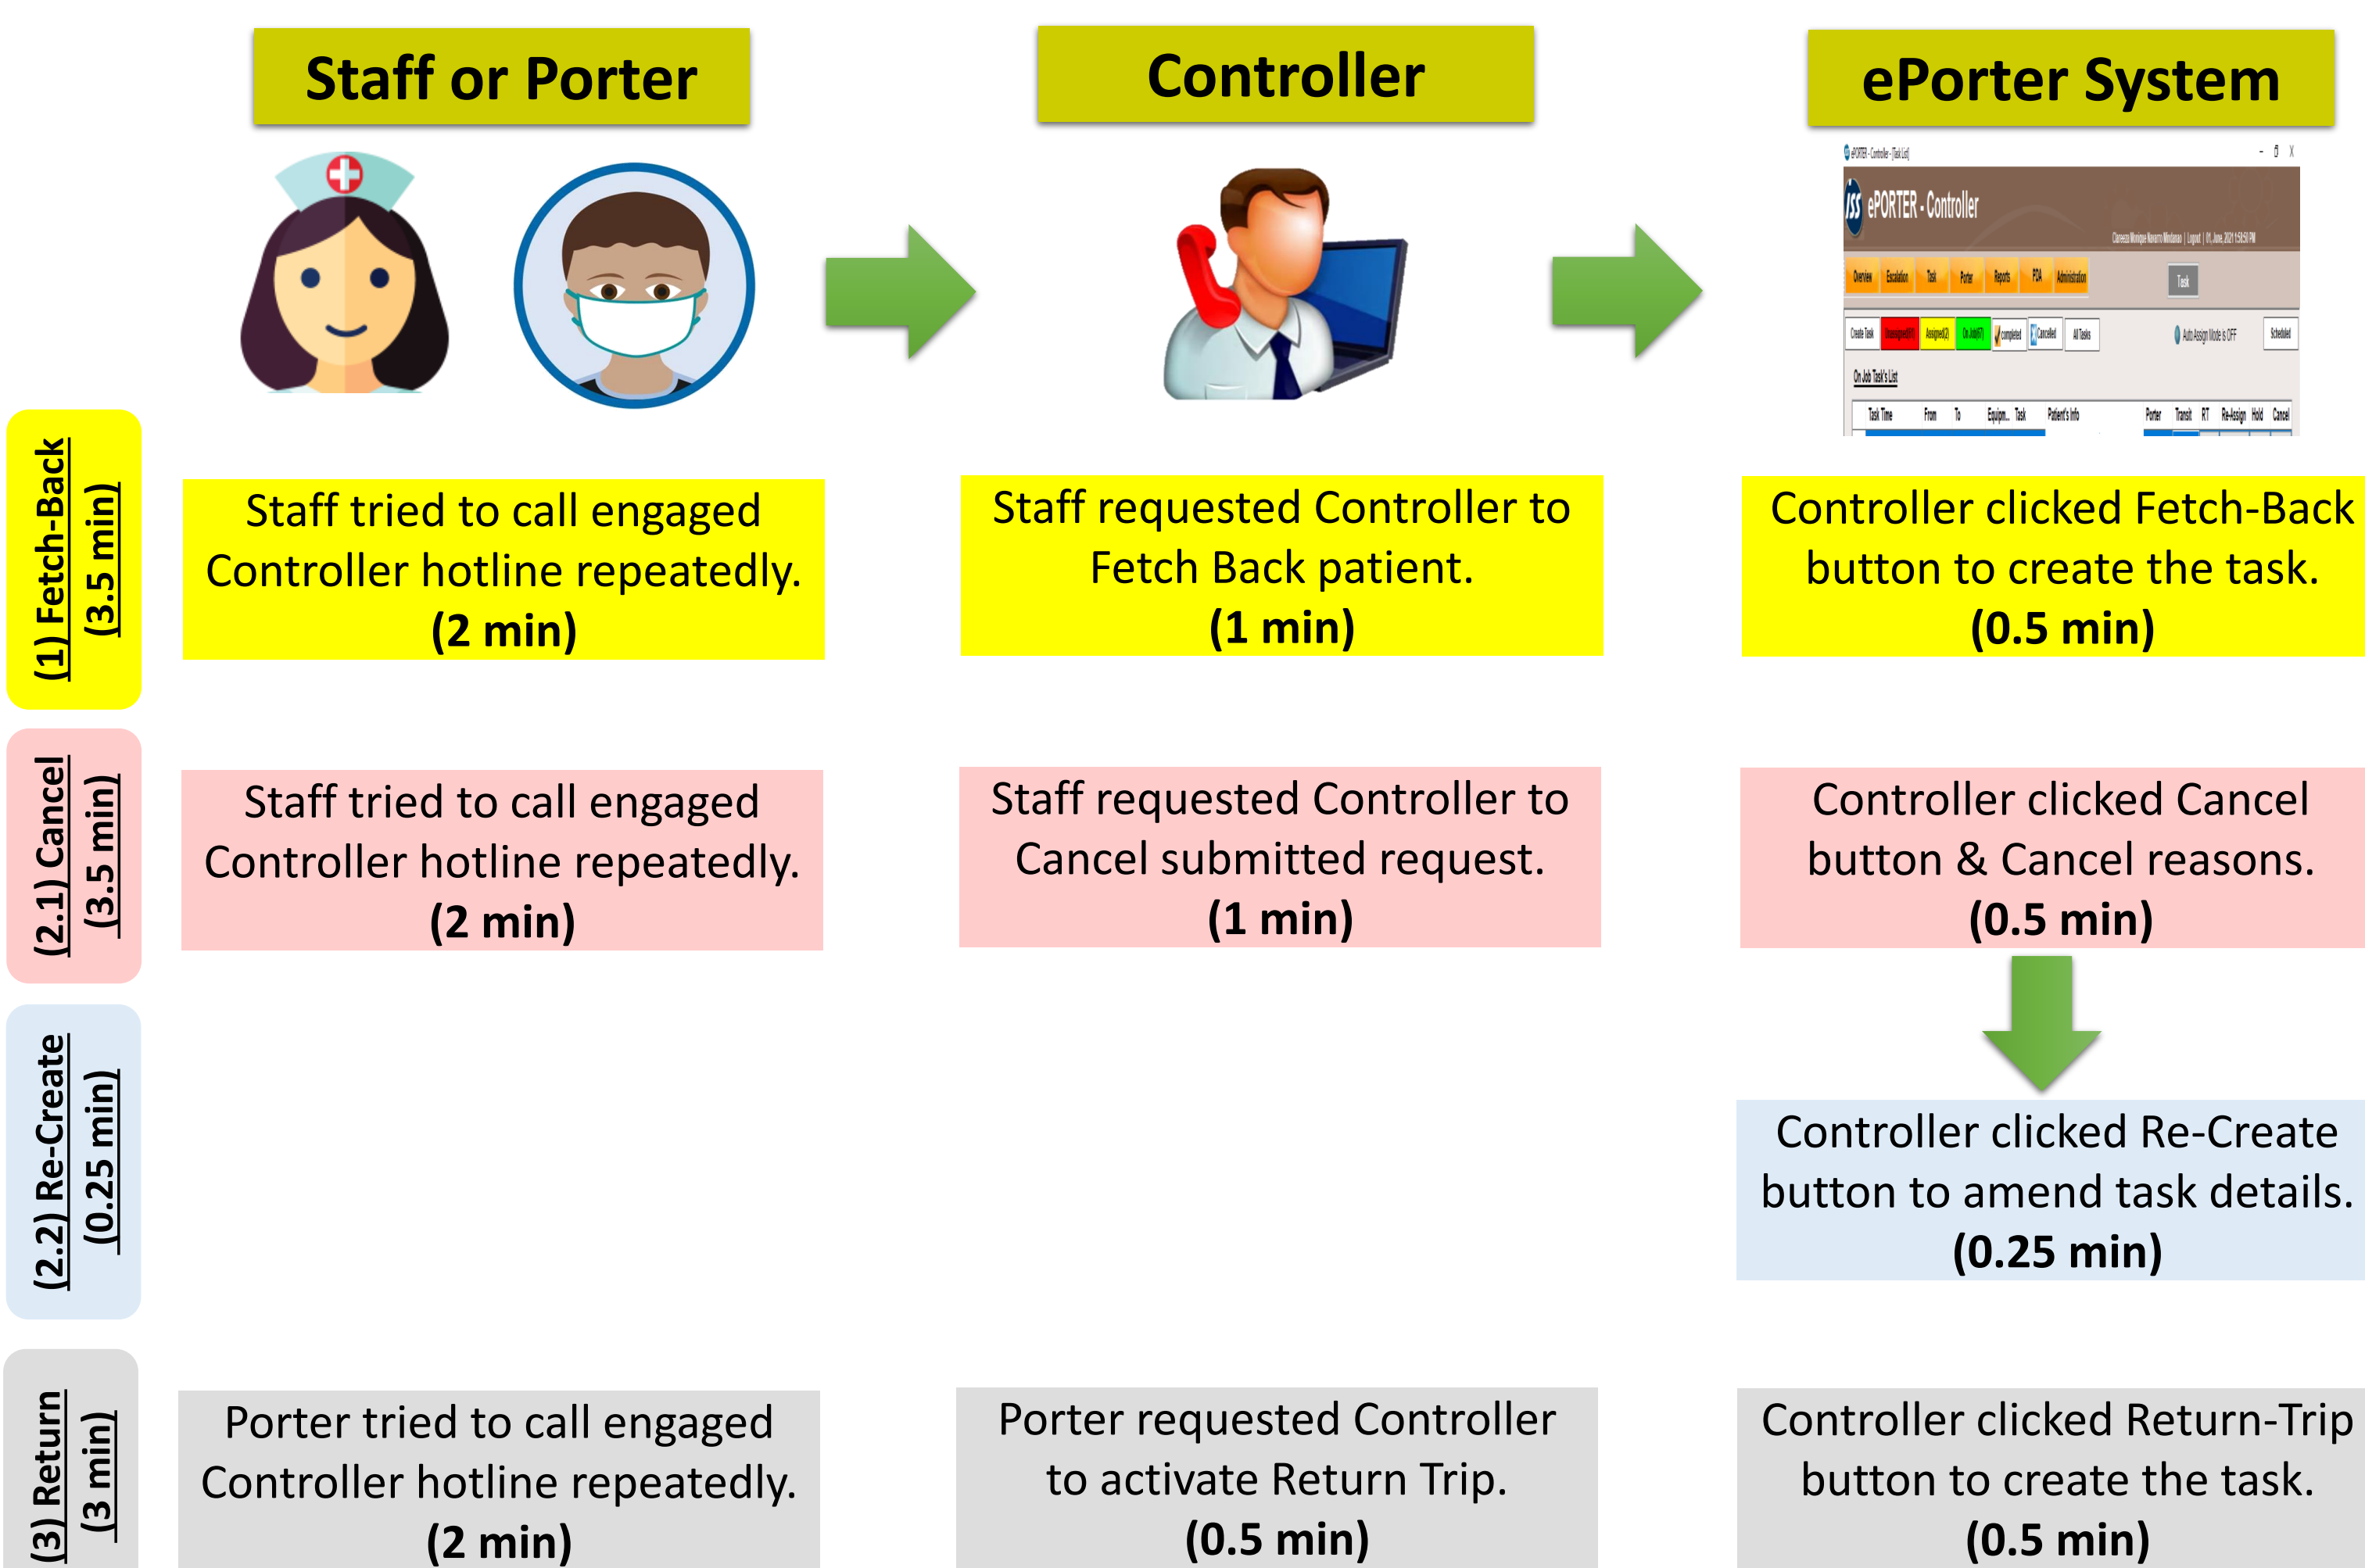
Staff or Porter

Controller

ePorter System

ePORTER - Controller

Overview Escalation Task Porter Reports PDA Administration

Task

Create Task Unassigned Assigned On Job Completed Cancelled All Tasks

Auto Assign Mode is OFF

Scheduled

On Job Task's List

Task Time From To Equipm.. Task Patient's Info Porter Transit RT Re-Assign Hold Cancel

(1) Fetch-Back (3.5 min)

Staff tried to call engaged Controller hotline repeatedly. (2 min)

Staff requested Controller to Fetch Back patient. (1 min)

Controller clicked Fetch-Back button to create the task. (0.5 min)

(2.1) Cancel (3.5 min)

Staff tried to call engaged Controller hotline repeatedly. (2 min)

Staff requested Controller to Cancel submitted request. (1 min)

Controller clicked Cancel button & Cancel reasons. (0.5 min)

(2.2) Re-Create (0.25 min)

Controller clicked Re-Create button to amend task details. (0.25 min)

(3) Return (3 min)

Porter tried to call engaged Controller hotline repeatedly. (2 min)

Porter requested Controller to activate Return Trip. (0.5 min)

Controller clicked Return-Trip button to create the task. (0.5 min)